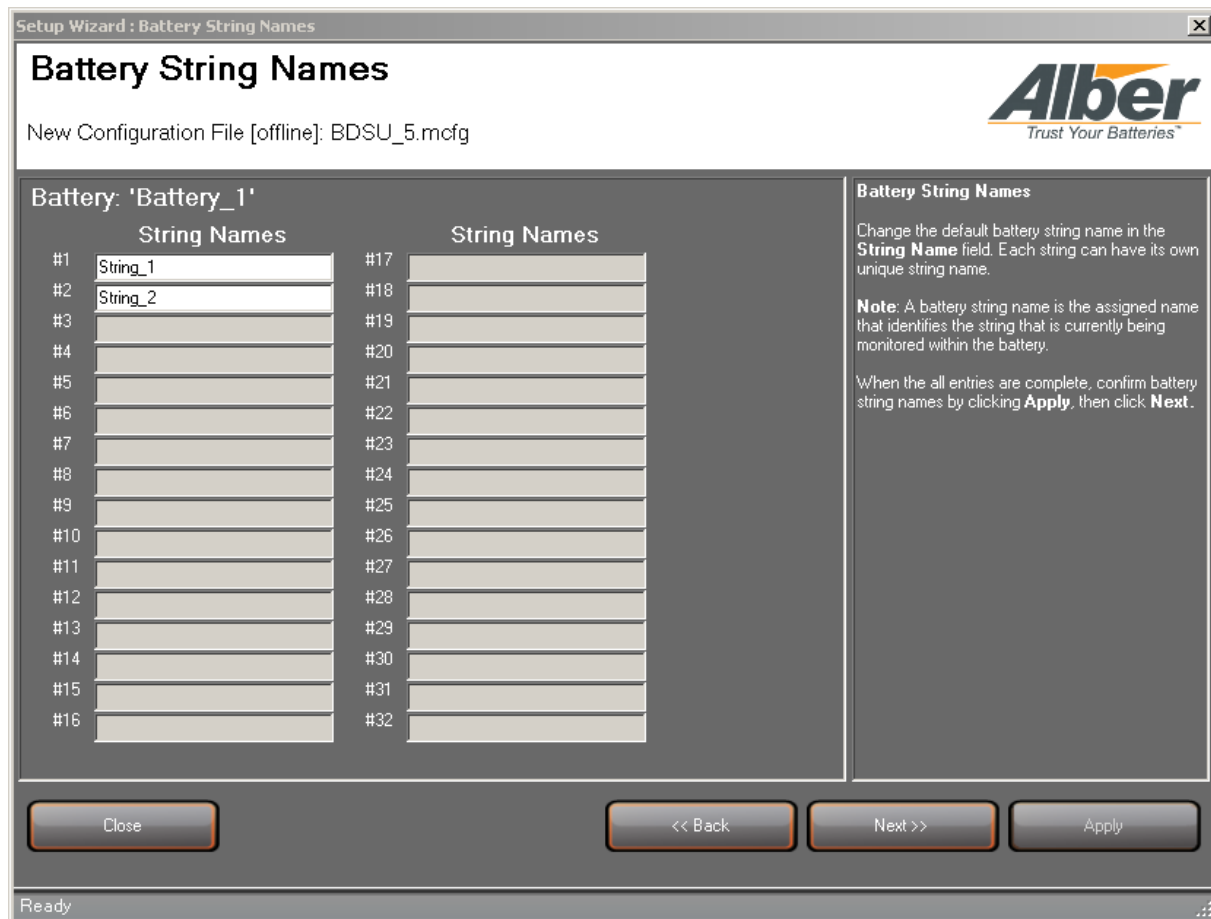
Setup Wizard : Battery String Names

Battery String Names

New Configuration File [offline]: BDSU_5.mcfg

Alber
Trust Your Batteries

Battery: 'Battery_1'

| | String Names | | String Names |
|---|---|---|---|
| #1 | String_1 | #17 | |
| #2 | String_2 | #18 | |
| #3 | | #19 | |
| #4 | | #20 | |
| #5 | | #21 | |
| #6 | | #22 | |
| #7 | | #23 | |
| #8 | | #24 | |
| #9 | | #25 | |
| #10 | | #26 | |
| #11 | | #27 | |
| #12 | | #28 | |
| #13 | | #29 | |
| #14 | | #30 | |
| #15 | | #31 | |
| #16 | | #32 | |

Battery String Names

Change the default battery string name in the String Name field. Each string can have its own unique string name.

Note: A battery string name is the assigned name that identifies the string that is currently being monitored within the battery.

When the all entries are complete, confirm battery string names by clicking Apply, then click Next.

Close

<< Back

Next >>

Apply

Ready